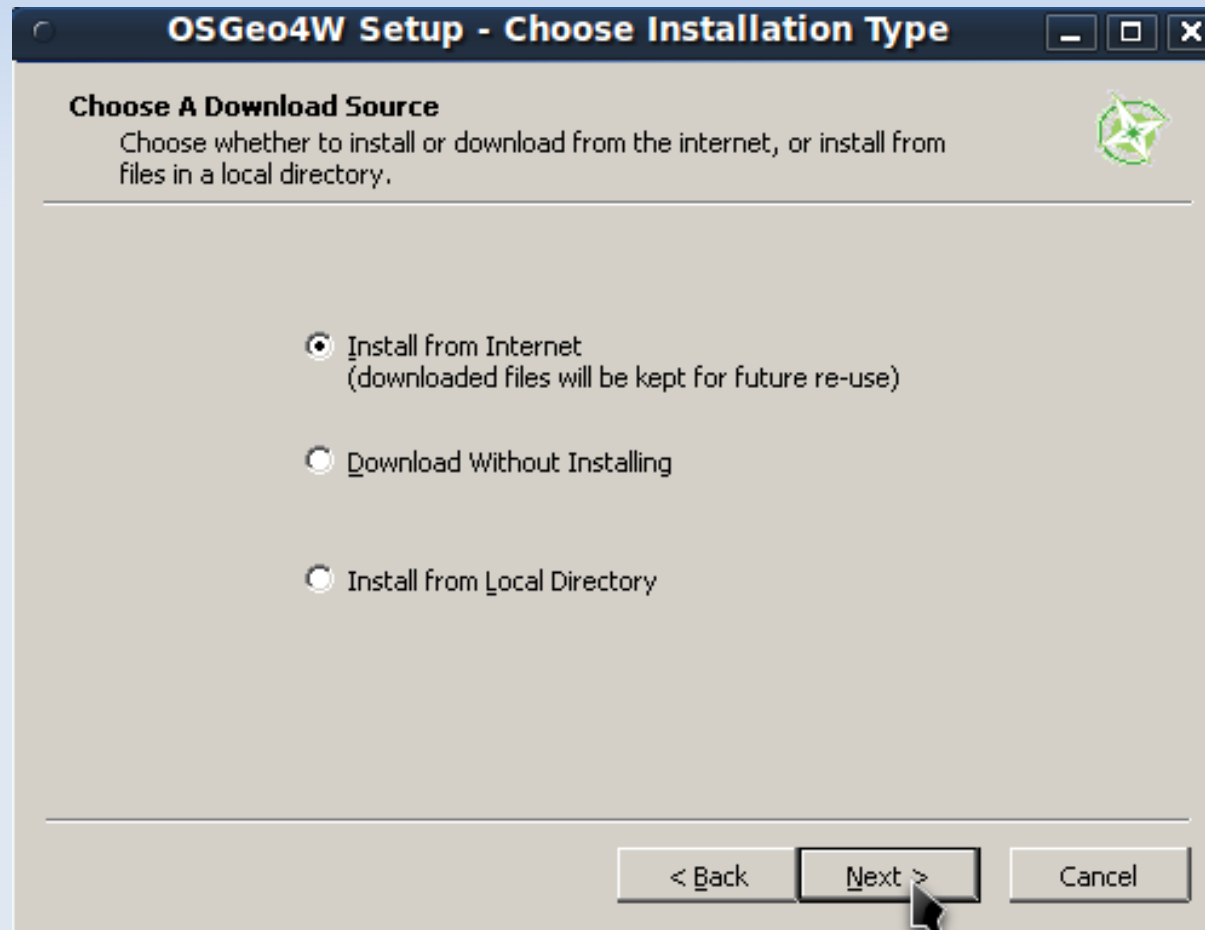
OSGeo4W Setup - Choose Installation Type

Choose A Download Source

Choose whether to install or download from the internet, or install from files in a local directory.

Install from Internet
(downloaded files will be kept for future re-use)

Download Without Installing

Install from Local Directory

< Back

Next >

Cancel